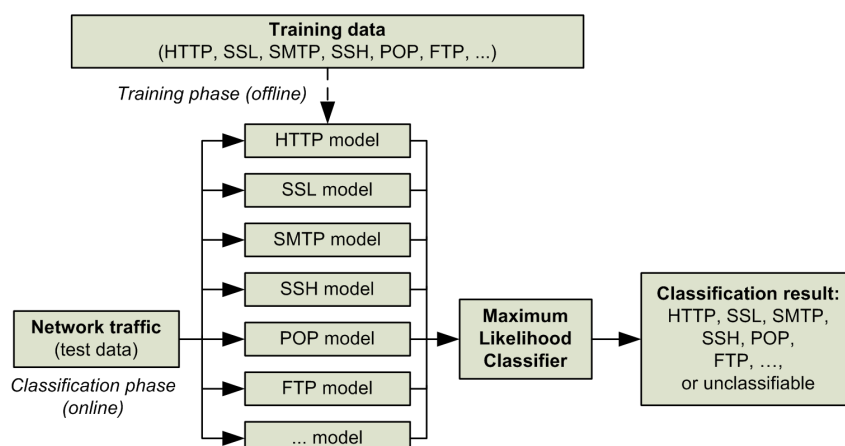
Training data
(HTTP, SSL, SMTP, SSH, POP, FTP, ...)

Training phase (offline)

HTTP model

SSL model

SMTP model

SSH model

Network traffic
(test data)

Classification phase
(online)

POP model

FTP model

... model

Maximum Likelihood Classifier

Classification result:
HTTP, SSL, SMTP, SSH, POP, FTP, ..., or unclassifiable